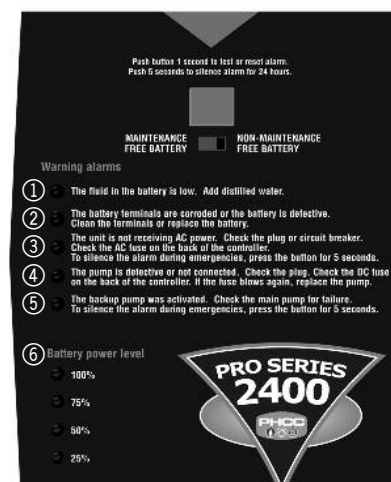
Push button 1 second to test or reset alarm.
Push 5 seconds to silence alarm for 24 hours.

MAINTENANCE FREE BATTERY

NON-MAINTENANCE FREE BATTERY

Warning alarms

① The fluid in the battery is low. Add distilled water.

② The battery terminals are corroded or the battery is defective. Clean the terminals or replace the battery.

③ The unit is not receiving AC power. Check the plug or circuit breaker. Check the AC fuse on the back of the controller. To silence the alarm during emergencies, press the button for 5 seconds.

④ The pump is defective or not connected. Check the plug. Check the DC fuse on the back of the controller. If the fuse blows again, replace the pump.

⑤ The backup pump was activated. Check the main pump for failure. To silence the alarm during emergencies, press the button for 5 seconds.

⑥ Battery power level

100%

75%

50%

25%

PRO SERIES
2400

PHCC